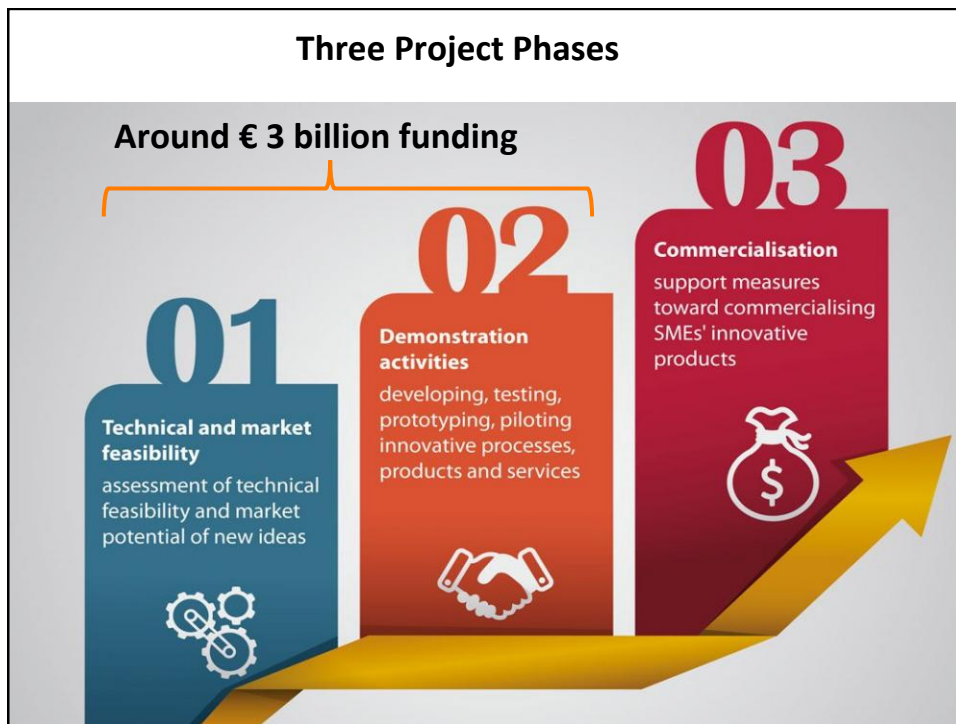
Three Project Phases

Around € 3 billion funding

01

Technical and market feasibility

assessment of technical feasibility and market potential of new ideas

02

Demonstration activities

developing, testing, prototyping, piloting innovative processes, products and services

03

Commercialisation

support measures toward commercialising SMEs' innovative products

$